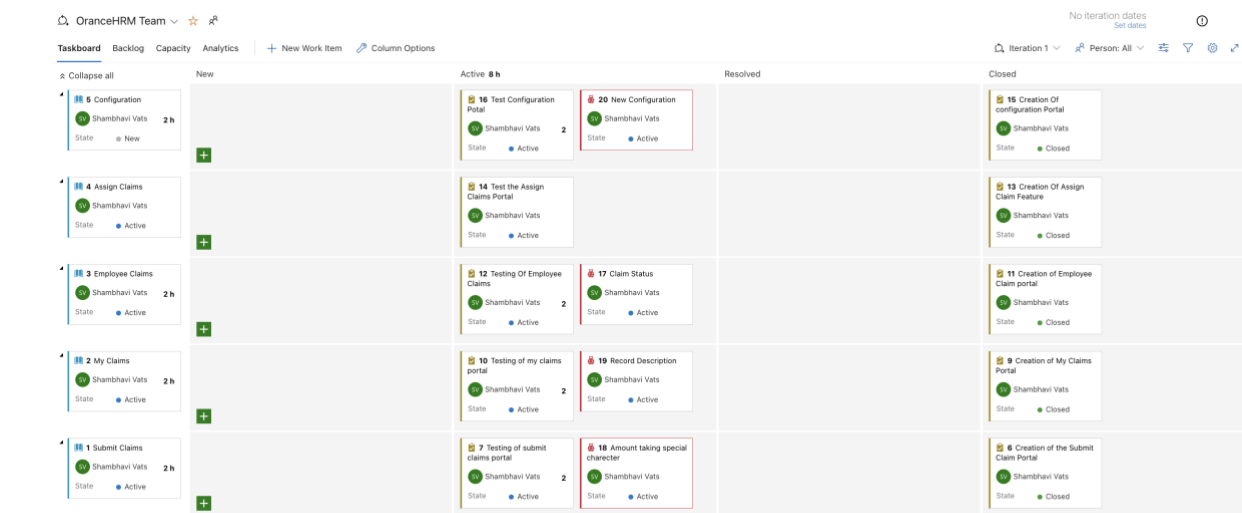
OranceHRM Team

No iteration dates
Set dates

Taskboard Backlog Capacity Analytics + New Work Item Column Options

Iteration 1 Person: All

Collapse all

New

Active 8 h

Resolved

Closed

5 Configuration
SV Shambhavi Vats 2 h
State New

16 Test Configuration Potal
SV Shambhavi Vats 2
State Active

20 New Configuration
SV Shambhavi Vats
State Active

15 Creation Of configuration Portal
SV Shambhavi Vats
State Closed

4 Assign Claims
SV Shambhavi Vats
State Active

14 Test the Assign Claims Portal
SV Shambhavi Vats
State Active

13 Creation Of Assign Claim Feature
SV Shambhavi Vats
State Closed

3 Employee Claims
SV Shambhavi Vats 2 h
State Active

12 Testing Of Employee Claims
SV Shambhavi Vats 2
State Active

17 Claim Status
SV Shambhavi Vats
State Active

11 Creation of Employee Claim portal
SV Shambhavi Vats
State Closed

2 My Claims
SV Shambhavi Vats 2 h
State Active

10 Testing of my claims portal
SV Shambhavi Vats 2
State Active

19 Record Description
SV Shambhavi Vats
State Active

9 Creation of My Claims Portal
SV Shambhavi Vats
State Closed

1 Submit Claims
SV Shambhavi Vats 2 h
State Active

7 Testing of submit claims portal
SV Shambhavi Vats 2
State Active

18 Amount taking special character
SV Shambhavi Vats
State Active

6 Creation of the Submit Claim Portal
SV Shambhavi Vats
State Closed